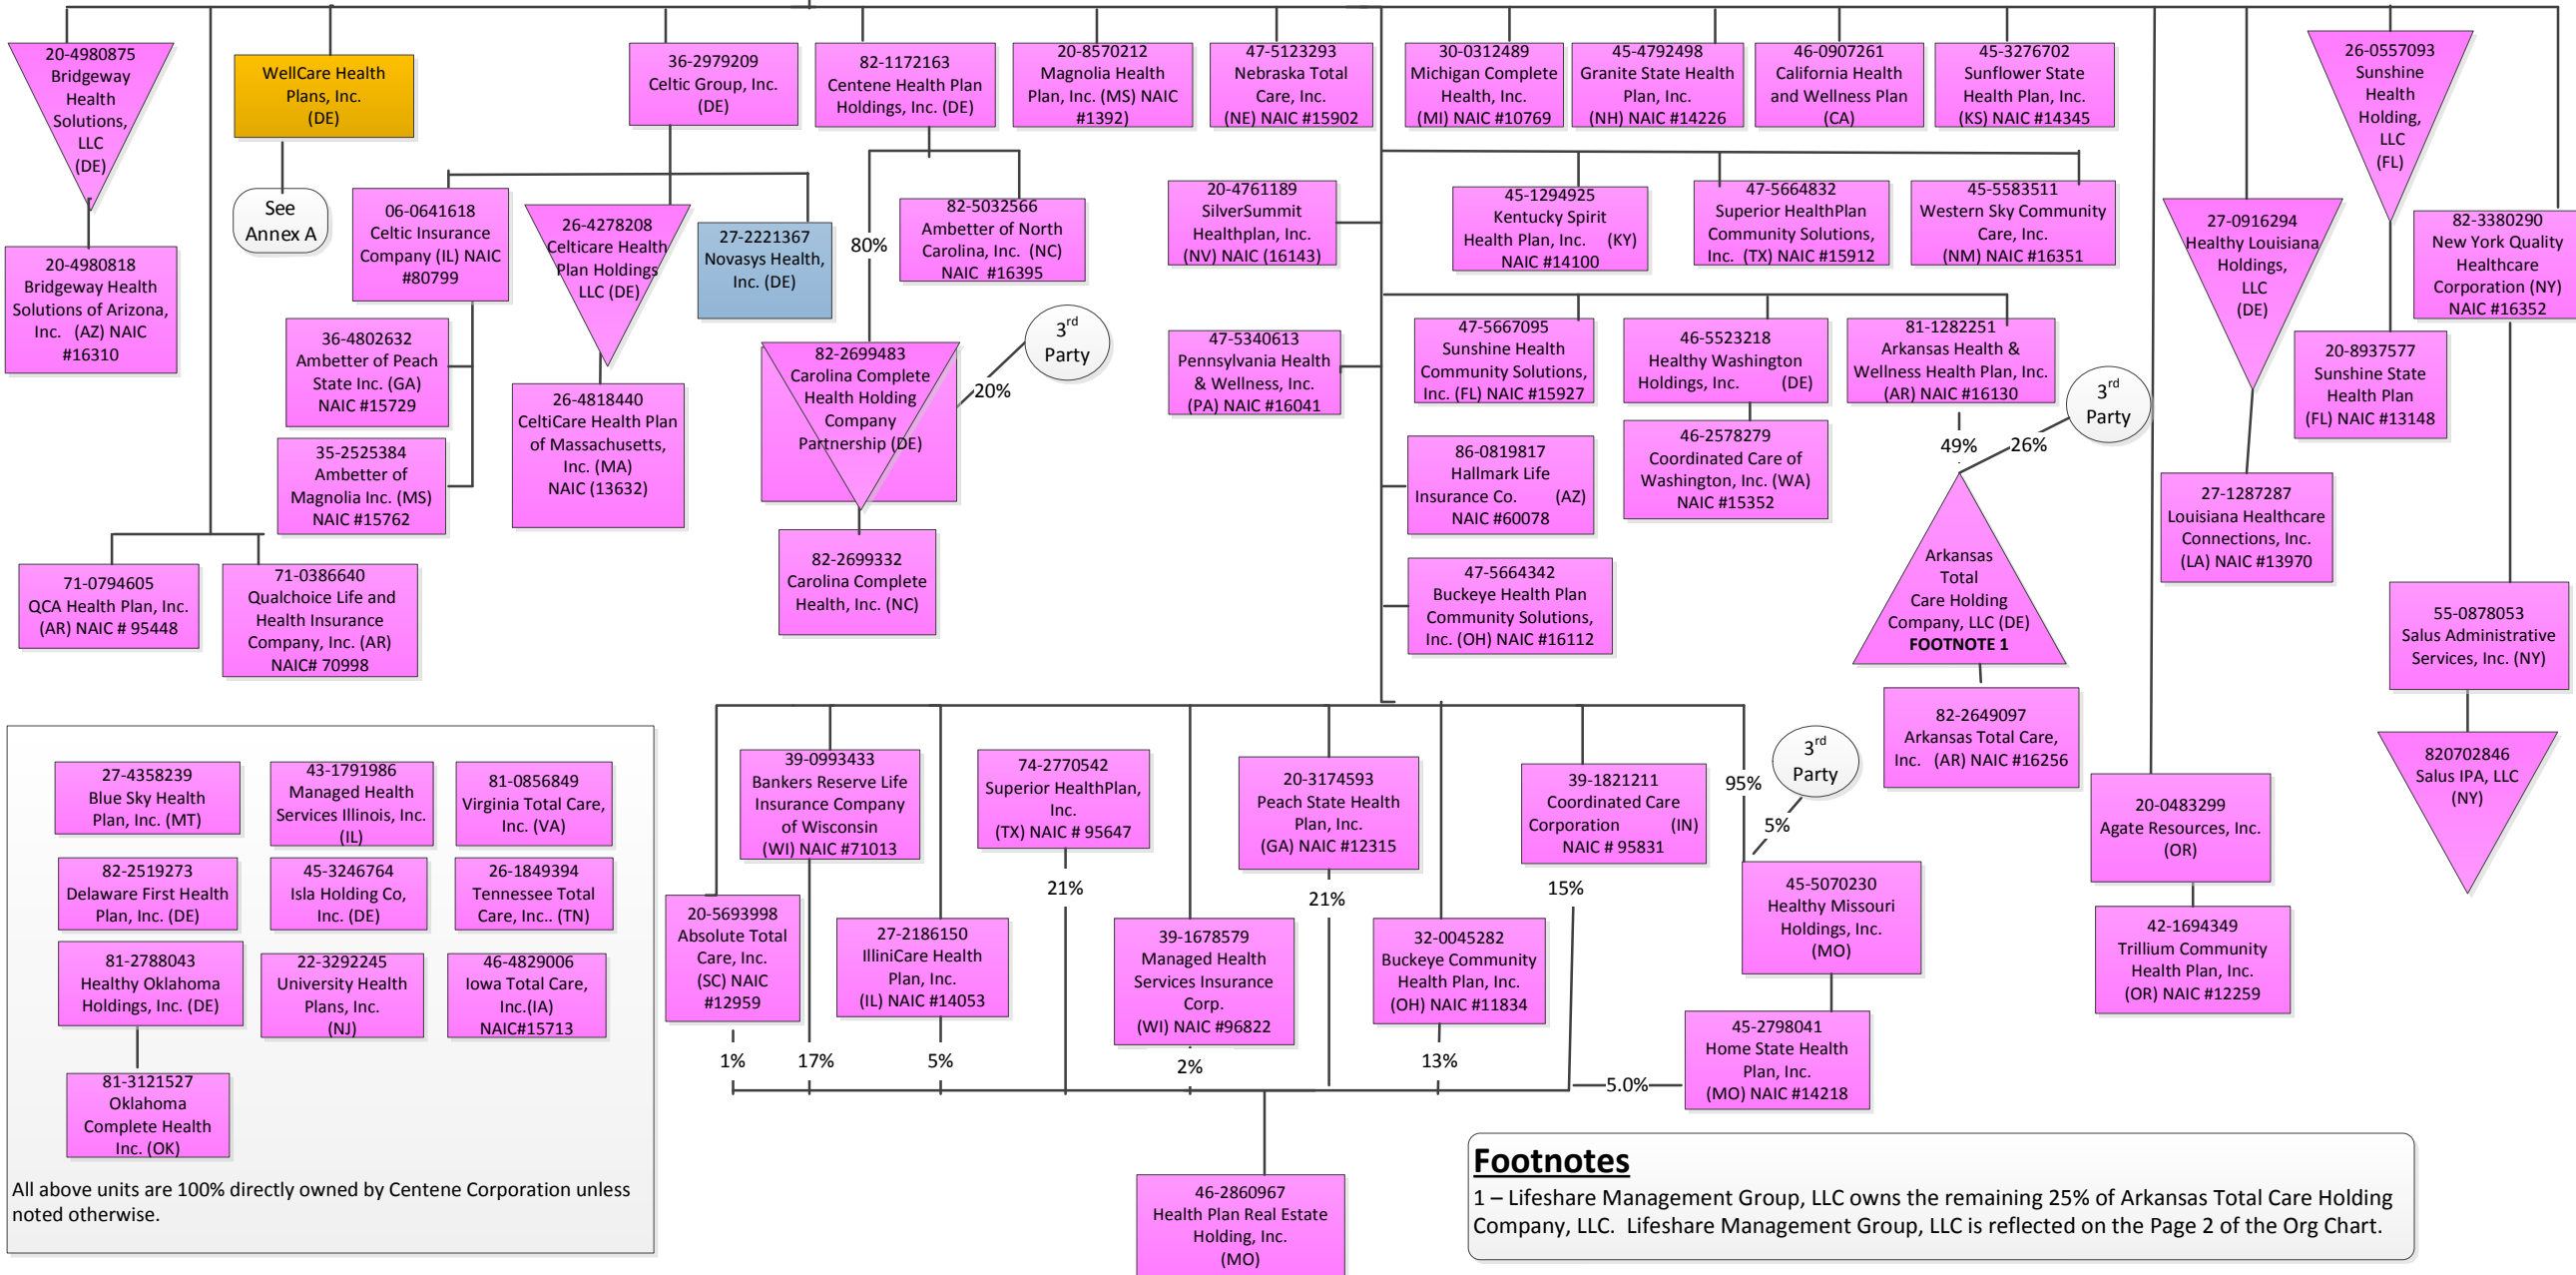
20-4980875 Bridgeway Health Solutions, LLC (DE)

20-4980818 Bridgeway Health Solutions of Arizona, Inc. (AZ) NAIC #16310

WellCare Health Plans, Inc. (DE)

See Annex A

36-2979209 Celtic Group, Inc. (DE)

06-0641618 Celtic Insurance Company (IL) NAIC #80799

26-4278208 Celticare Health Plan Holdings LLC (DE)

27-2221367 Novasys Health, Inc. (DE)

36-4802632 Ambetter of Peach State Inc. (GA) NAIC #15729

35-2525384 Ambetter of Magnolia Inc. (MS) NAIC #15762

26-4818440 CeltiCare Health Plan of Massachusetts, Inc. (MA) NAIC (13632)

82-1172163 Centene Health Plan Holdings, Inc. (DE)

80%

82-5032566 Ambetter of North Carolina, Inc. (NC) NAIC #16395

$3^{rd}$ Party

20%

82-2699483 Carolina Complete Health Holding Company Partnership (DE)

82-2699332 Carolina Complete Health, Inc. (NC)

71-0794605 QCA Health Plan, Inc. (AR) NAIC # 95448

71-0386640 Qualchoice Life and Health Insurance Company, Inc. (AR) NAIC# 70998

20-8570212 Magnolia Health Plan, Inc. (MS) NAIC #1392)

47-5123293 Nebraska Total Care, Inc. (NE) NAIC #15902

30-0312489 Michigan Complete Health, Inc. (MI) NAIC #10769

45-4792498 Granite State Health Plan, Inc. (NH) NAIC #14226

46-0907261 California Health and Wellness Plan (CA)

45-3276702 Sunflower State Health Plan, Inc. (KS) NAIC #14345

26-0557093 Sunshine Health Holding, LLC (FL)

20-4761189 SilverSummit Healthplan, Inc. (NV) NAIC (16143)

45-1294925 Kentucky Spirit Health Plan, Inc. (KY) NAIC #14100

47-5664832 Superior HealthPlan Community Solutions, Inc. (TX) NAIC #15912

45-5583511 Western Sky Community Care, Inc. (NM) NAIC #16351

27-0916294 Healthy Louisiana Holdings, LLC (DE)

82-3380290 New York Quality Healthcare Corporation (NY) NAIC #16352

20-8937577 Sunshine State Health Plan (FL) NAIC #13148

47-5340613 Pennsylvania Health & Wellness, Inc. (PA) NAIC #16041

47-5667095 Sunshine Health Community Solutions, Inc. (FL) NAIC #15927

46-5523218 Healthy Washington Holdings, Inc. (DE)

81-1282251 Arkansas Health & Wellness Health Plan, Inc. (AR) NAIC #16130

$3^{rd}$ Party

49%

26%

46-2578279 Coordinated Care of Washington, Inc. (WA) NAIC #15352

86-0819817 Hallmark Life Insurance Co. (AZ) NAIC #60078

47-5664342 Buckeye Health Plan Community Solutions, Inc. (OH) NAIC #16112

Arkansas Total Care Holding Company, LLC (DE) FOOTNOTE 1

27-1287287 Louisiana Healthcare Connections, Inc. (LA) NAIC #13970

55-0878053 Salus Administrative Services, Inc. (NY)

82-2649097 Arkansas Total Care, Inc. (AR) NAIC #16256

820702846 Salus IPA, LLC (NY)

27-4358239 Blue Sky Health Plan, Inc. (MT)

43-1791986 Managed Health Services Illinois, Inc. (IL)

81-0856849 Virginia Total Care, Inc. (VA)

82-2519273 Delaware First Health Plan, Inc. (DE)

45-3246764 Isla Holding Co, Inc. (DE)

26-1849394 Tennessee Total Care, Inc.. (TN)

81-2788043 Healthy Oklahoma Holdings, Inc. (DE)

22-3292245 University Health Plans, Inc. (NJ)

46-4829006 Iowa Total Care, Inc.(IA) NAIC#15713

81-3121527 Oklahoma Complete Health Inc. (OK)

All above units are 100% directly owned by Centene Corporation unless noted otherwise.

39-0993433 Bankers Reserve Life Insurance Company of Wisconsin (WI) NAIC #71013

74-2770542 Superior HealthPlan, Inc. (TX) NAIC # 95647

20-3174593 Peach State Health Plan, Inc. (GA) NAIC #12315

39-1821211 Coordinated Care Corporation (IN) NAIC # 95831

95%

$3^{rd}$ Party

5%

20-0483299 Agate Resources, Inc. (OR)

21%

21%

15%

20-5693998 Absolute Total Care, Inc. (SC) NAIC #12959

27-2186150 IlliniCare Health Plan, Inc. (IL) NAIC #14053

39-1678579 Managed Health Services Insurance Corp. (WI) NAIC #96822

32-0045282 Buckeye Community Health Plan, Inc. (OH) NAIC #11834

45-5070230 Healthy Missouri Holdings, Inc. (MO)

42-1694349 Trillium Community Health Plan, Inc. (OR) NAIC #12259

45-2798041 Home State Health Plan, Inc. (MO) NAIC #14218

1%

17%

5%

2%

13%

5.0%

46-2860967 Health Plan Real Estate Holding, Inc. (MO)

Footnotes

1 – Lifeshare Management Group, LLC owns the remaining 25% of Arkansas Total Care Holding Company, LLC. Lifeshare Management Group, LLC is reflected on the Page 2 of the Org Chart.